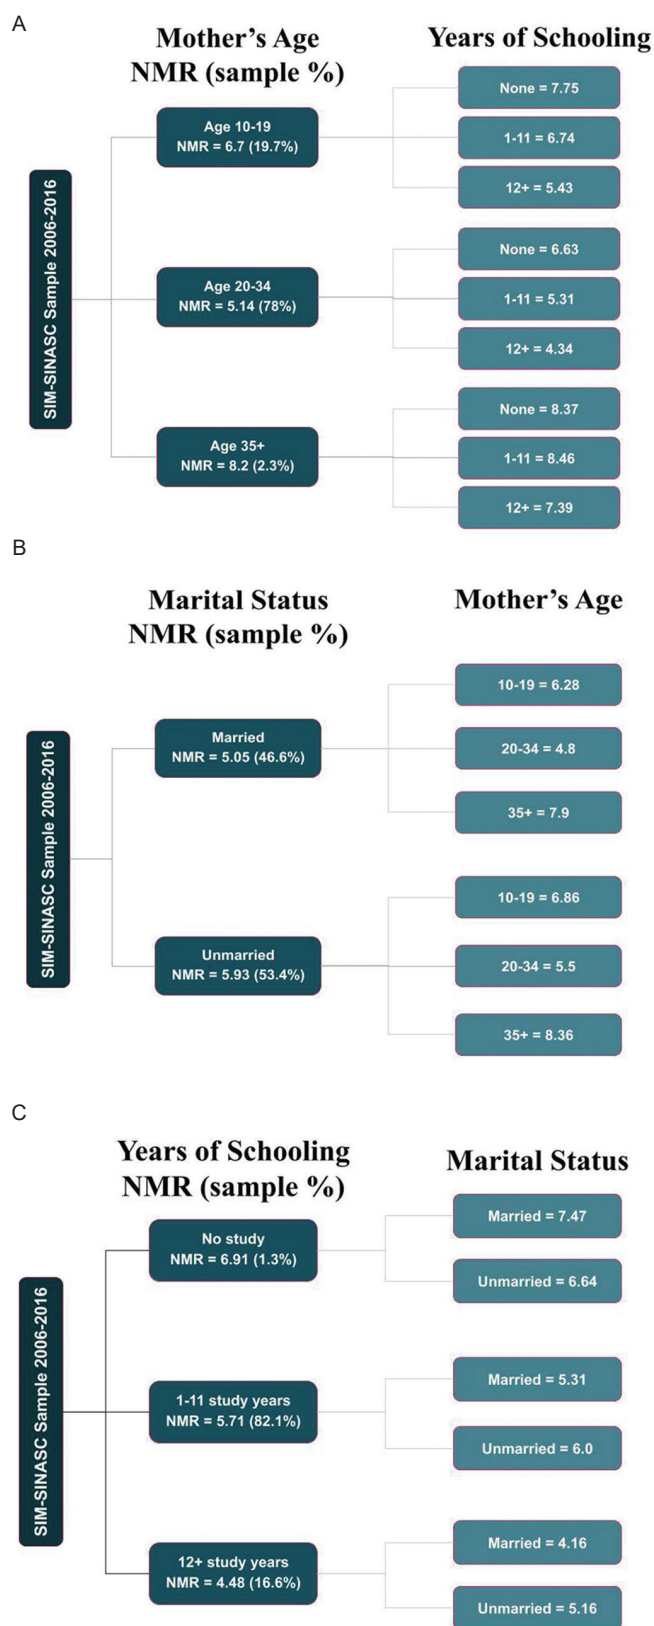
A

Mother's Age
NMR (sample %)

Years of Schooling

SIM-SINASC Sample 2006-2016

Age 10-19
NMR = 6.7 (19.7%)

None = 7.75

1-11 = 6.74

12+ = 5.43

Age 20-34
NMR = 5.14 (78%)

None = 6.63

1-11 = 5.31

12+ = 4.34

Age 35+
NMR = 8.2 (2.3%)

None = 8.37

1-11 = 8.46

12+ = 7.39

B

Marital Status
NMR (sample %)

Mother's Age

SIM-SINASC Sample 2006-2016

Married
NMR = 5.05 (46.6%)

10-19 = 6.28

20-34 = 4.8

35+ = 7.9

Unmarried
NMR = 5.93 (53.4%)

10-19 = 6.86

20-34 = 5.5

35+ = 8.36

C

Years of Schooling
NMR (sample %)

Marital Status

SIM-SINASC Sample 2006-2016

No study
NMR = 6.91 (1.3%)

Married = 7.47

Unmarried = 6.64

1-11 study years
NMR = 5.71 (82.1%)

Married = 5.31

Unmarried = 6.0

12+ study years
NMR = 4.48 (16.6%)

Married = 4.16

Unmarried = 5.16